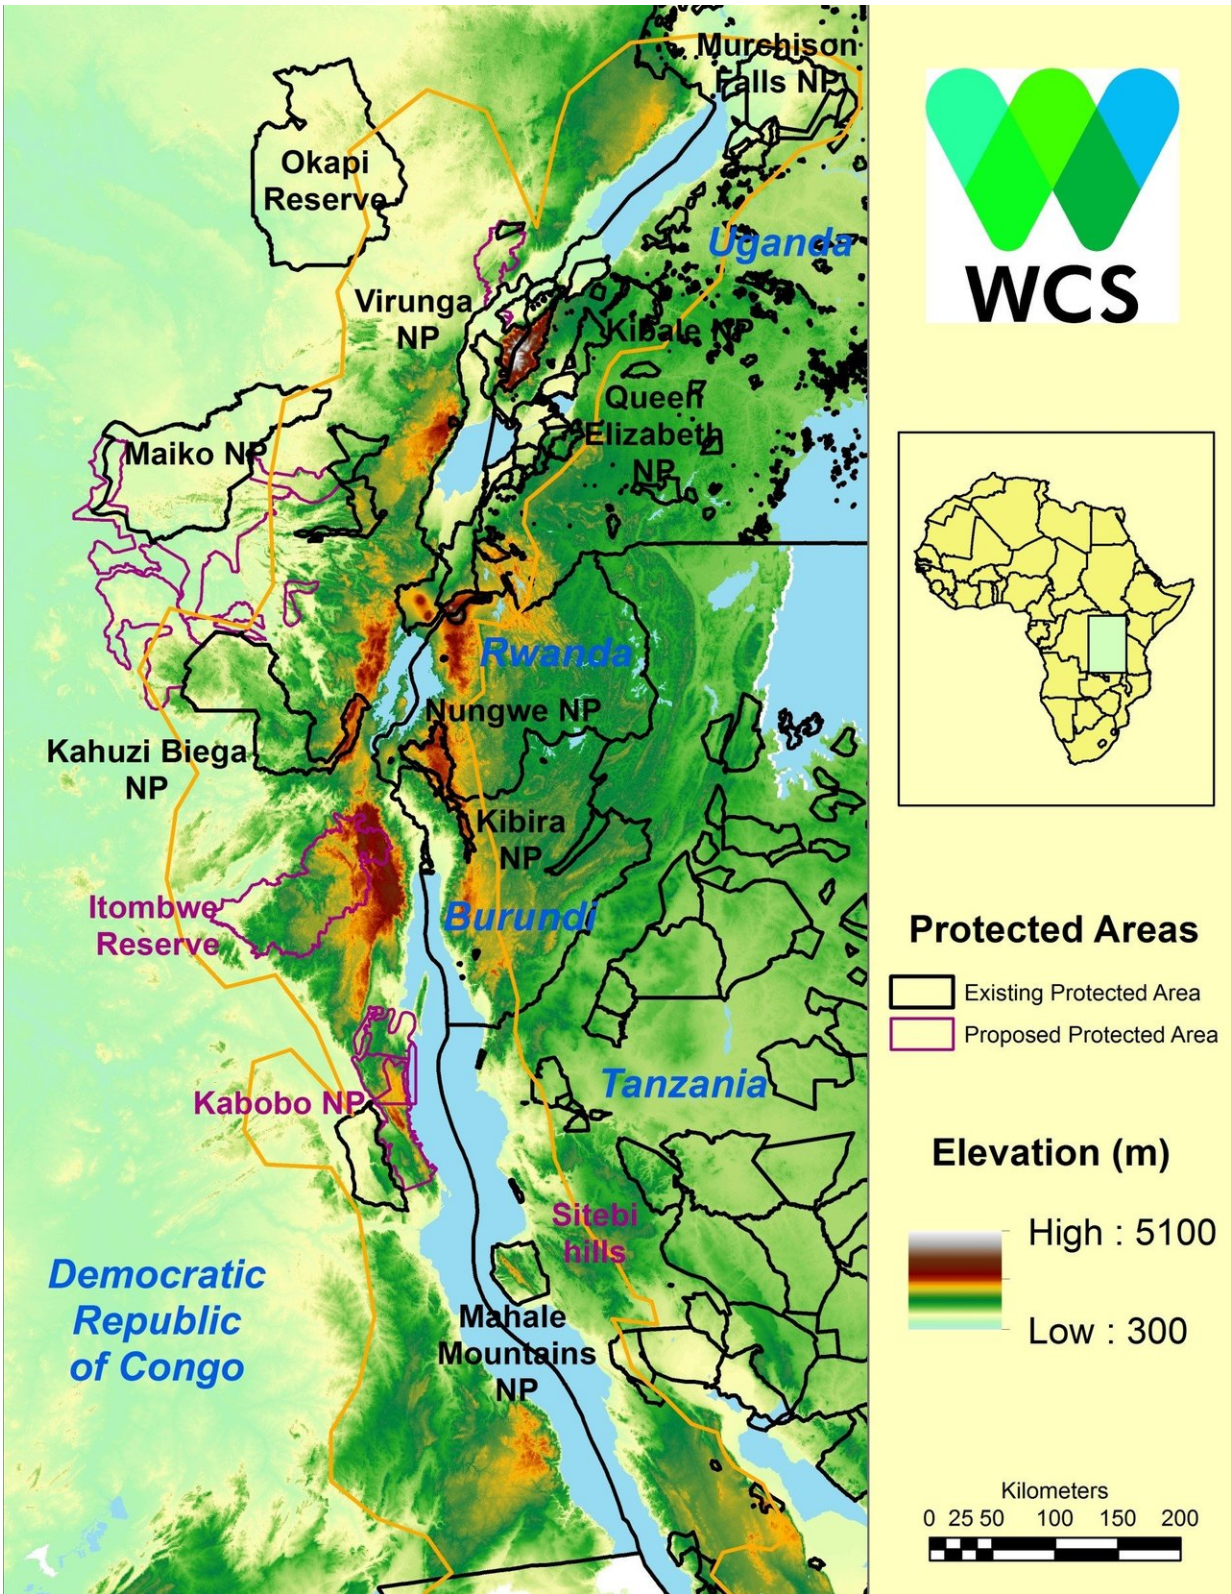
Murchison Falls NP

Okapi Reserve

Uganda

Virunga NP

Kibale NP

Queen Elizabeth NP

Maiko NP

Rwanda

Nungwe NP

Kahuzi Biega NP

Kibira NP

Itombwe Reserve

Burundi

Tanzania

Kabobo NP

Sitebi hills

Democratic Republic of Congo

Mahale Mountains NP

WCS

Protected Areas

Existing Protected Area

Proposed Protected Area

Elevation (m)

High : 5100

Low : 300

Kilometers

0 25 50 100 150 200